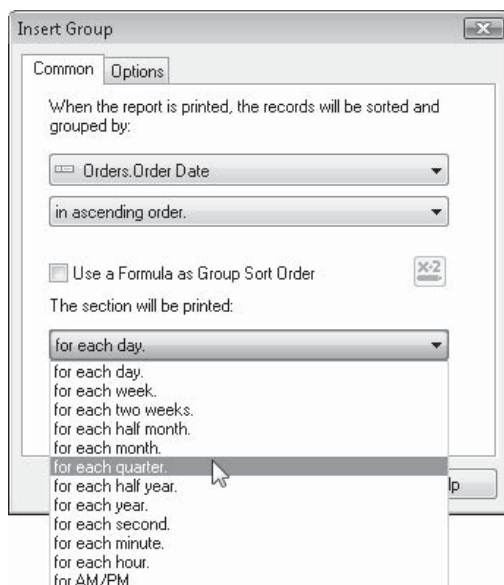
Insert Group

Common Options

When the report is printed, the records will be sorted and grouped by:

Orders.Order Date

in ascending order.

Use a Formula as Group Sort Order

X-2

The section will be printed:

for each day.

for each day.
for each week.
for each two weeks.
for each half month.
for each month.
for each quarter.
for each half year.
for each year.
for each second.
for each minute.
for each hour.
for AM/PM.

lp